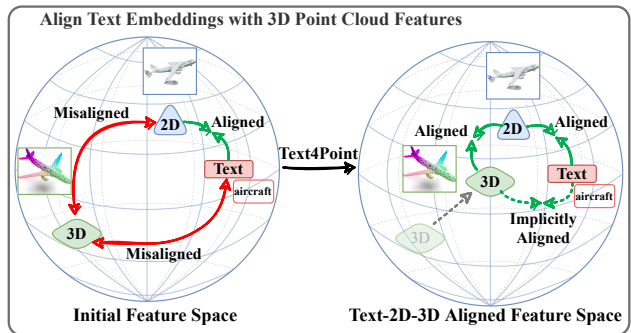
Align Text Embeddings with 3D Point Cloud Features

Misaligned

2D

Aligned

Text

aircraft

3D

Misaligned

Initial Feature Space

Text4Point

Aligned

2D

Aligned

3D

Text

aircraft

Implicitly Aligned

3D

Text-2D-3D Aligned Feature Space